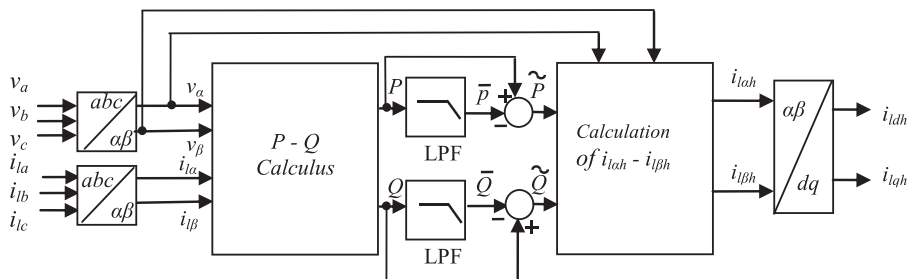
$v_a$
$v_b$
$v_c$
$i_{la}$
$i_{lb}$
$i_{lc}$
$abc$
$\alpha\beta$
$abc$
$\alpha\beta$
$v_\alpha$
$v_\beta$
$i_{l\alpha}$
$i_{l\beta}$
$P$ - $Q$
Calculus
$P$
$Q$
LPF
LPF
$\bar{p}$
$\bar{Q}$
$\tilde{P}$
$\tilde{Q}$
+
−
−
+
Calculation
of $i_{l\alpha h}$ - $i_{l\beta h}$
$i_{l\alpha h}$
$i_{l\beta h}$
$\alpha\beta$
$dq$
$i_{ldh}$
$i_{lqh}$